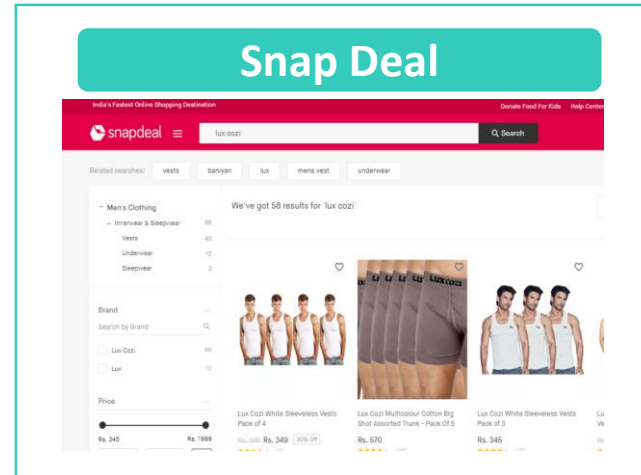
Snap Deal

India's Fastest Online Shopping Destination

Donate Food For Kids Help Center

snapdeal

lux cozi

Search

Related searches: vests baniyan lux mens vest underwear

Men's Clothing

Innerwear & Sleepwear 58

Vests 43

Underwear 12

Sleepwear 3

We've got 58 results for 'lux cozi'

Brand

Search by Brand

Lux Cozi 66

Lux 10

Price

Rs. 345 Rs. 1899

LUX COZI

Lux Cozi White Sleeveless Vests Pack of 4

Rs. 499 Rs. 349 30% Off

Lux Cozi Multicolour Cotton Big Shot Assorted Trunk - Pack Of 5

Rs. 570

Lux Cozi White Sleeveless Vests Pack of 3

Rs. 345